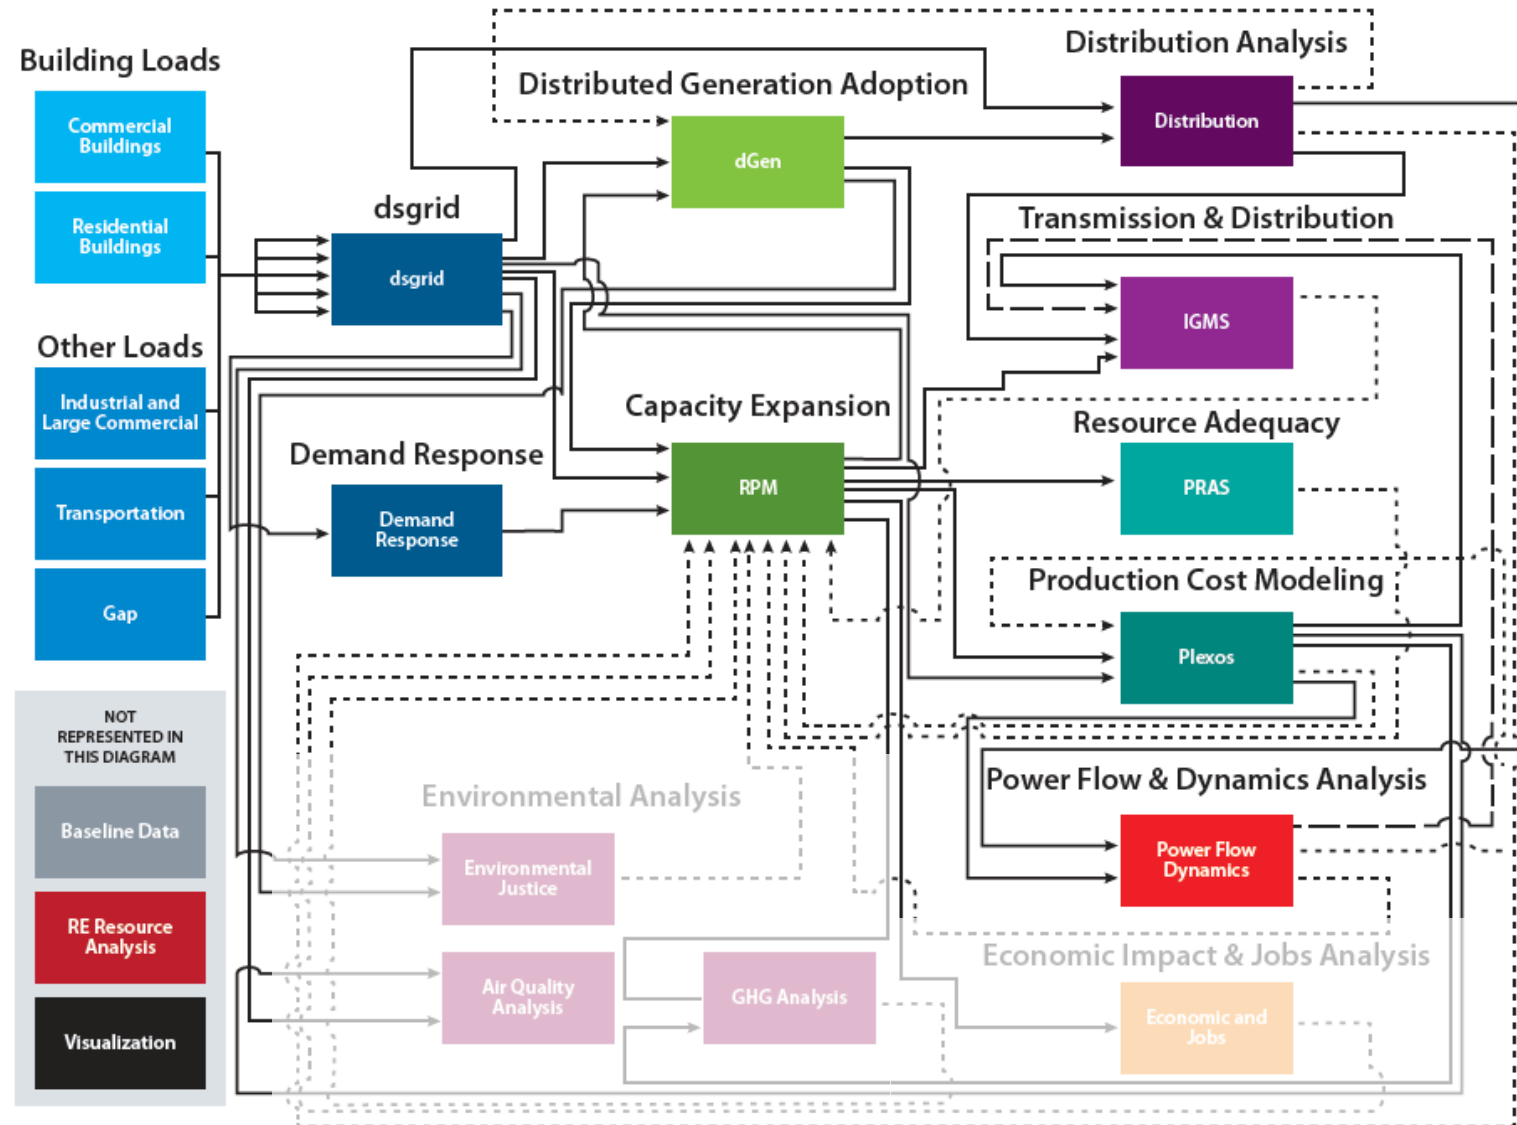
Building Loads

Commercial Buildings

Residential Buildings

Other Loads

Industrial and Large Commercial

Transportation

Gap

NOT REPRESENTED IN THIS DIAGRAM

Baseline Data

RE Resource Analysis

Visualization

dsgrid

dsgrid

Distributed Generation Adoption

dGen

Distribution Analysis

Distribution

Transmission & Distribution

IGMS

Capacity Expansion

RPM

Demand Response

Demand Response

Resource Adequacy

PRAS

Production Cost Modeling

Plexos

Power Flow & Dynamics Analysis

Power Flow Dynamics

Environmental Analysis

Environmental Justice

Air Quality Analysis

GHG Analysis

Economic Impact & Jobs Analysis

Economic and Jobs